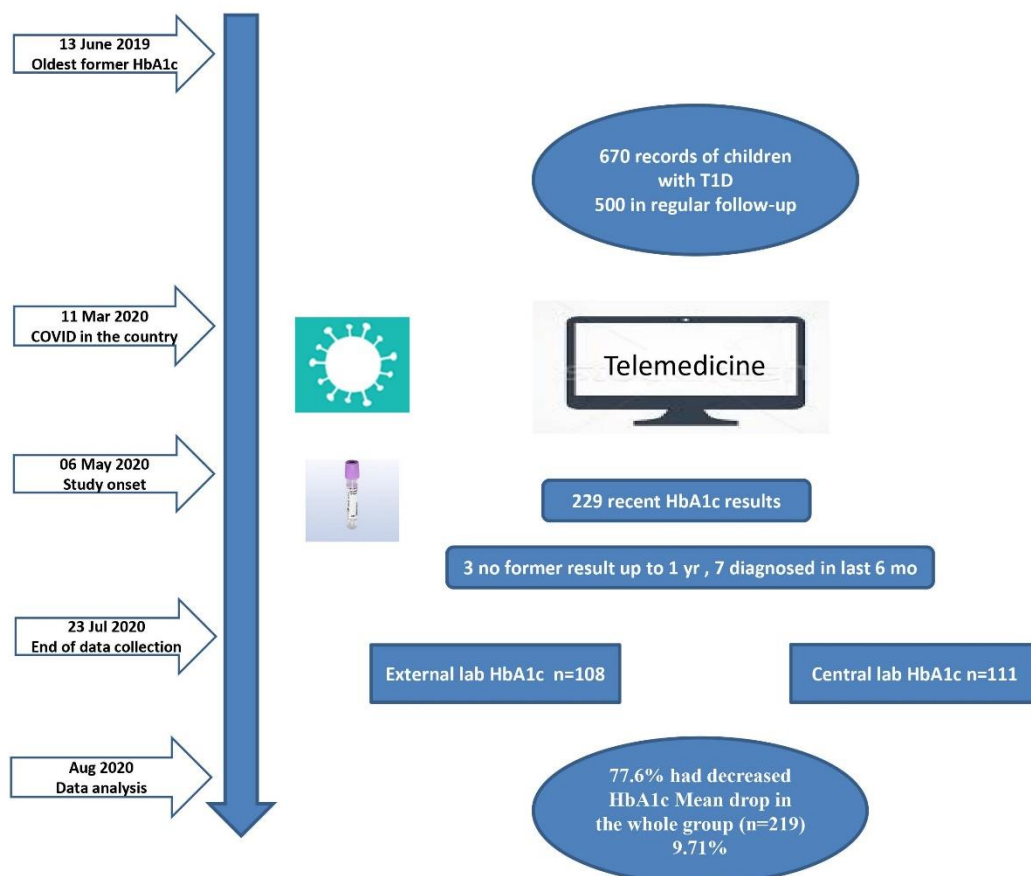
13 June 2019
Oldest former HbA1c

670 records of children with T1D
500 in regular follow-up

11 Mar 2020
COVID in the country

Telemedicine

06 May 2020
Study onset

229 recent HbA1c results

3 no former result up to 1 yr , 7 diagnosed in last 6 mo

23 Jul 2020
End of data collection

External lab HbA1c n=108

Central lab HbA1c n=111

Aug 2020
Data analysis

77.6% had decreased HbA1c Mean drop in the whole group (n=219) 9.71%